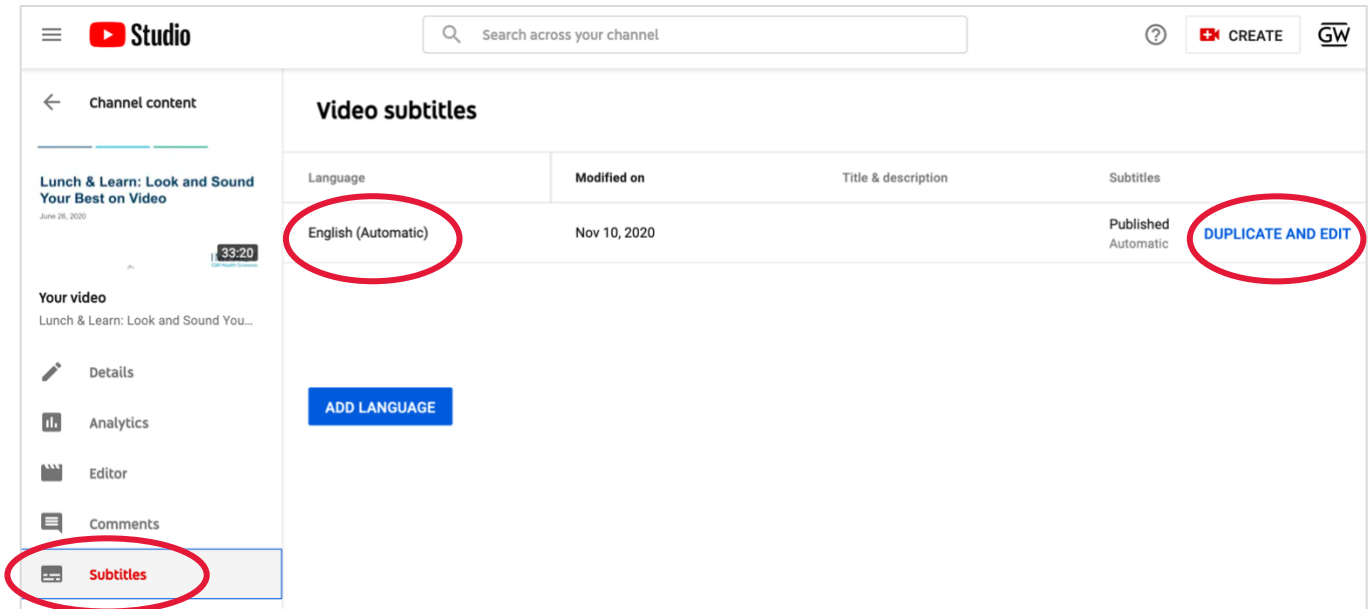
Studio

Search across your channel

CREATE

GW

Channel content

Lunch & Learn: Look and Sound Your Best on Video

June 26, 2020

33:20

Your video

Lunch & Learn: Look and Sound You...

Details

Analytics

Editor

Comments

Subtitles

Video subtitles

| Language | Modified on | Title & description | Subtitles | |
|---|---|---|---|---|
| English (Automatic) | Nov 10, 2020 | | Published Automatic | DUPLICATE AND EDIT |

ADD LANGUAGE